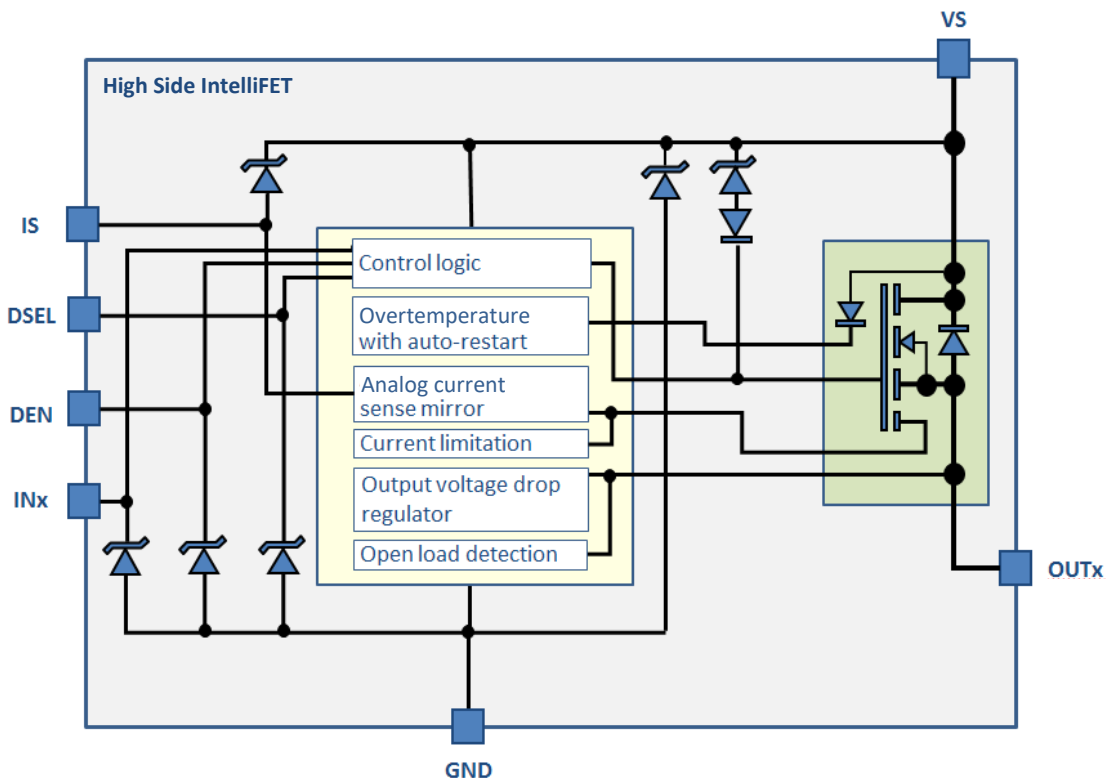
VS

High Side IntelliFET

IS

DSEL

DEN

INx

Control logic

Overtemperature with auto-restart

Analog current sense mirror

Current limitation

Output voltage drop regulator

Open load detection

OUTx

GND